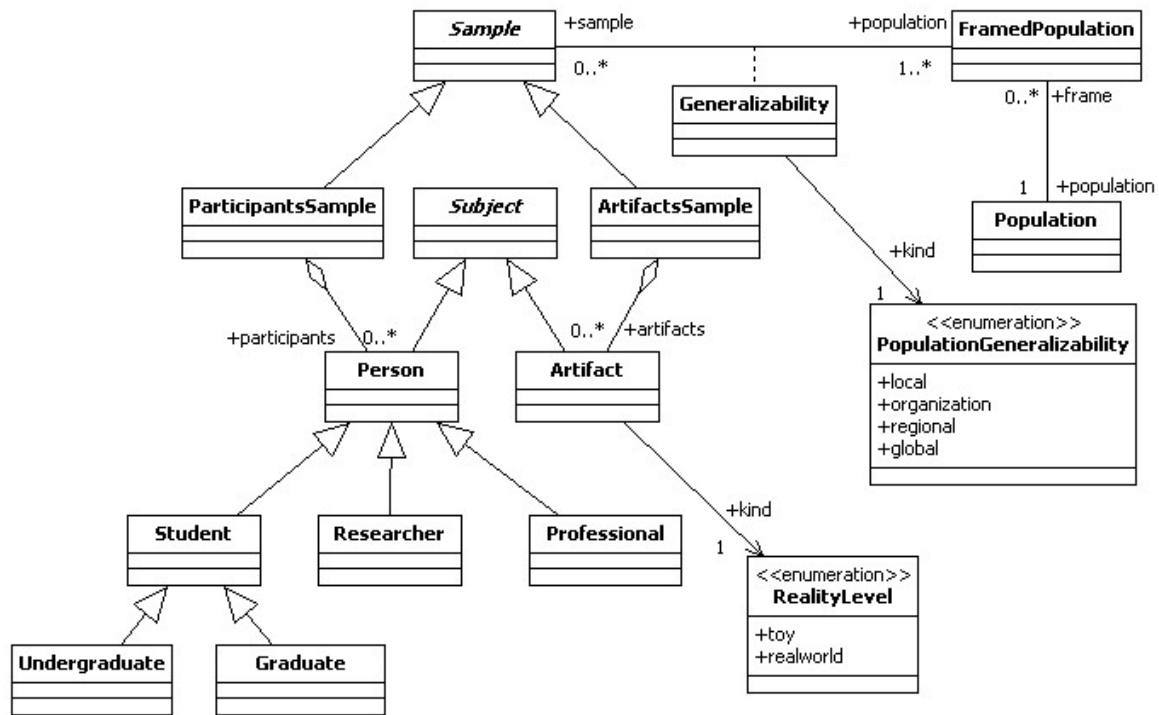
Sample
+sample
0..*
+population
1..*
FramedPopulation
0..*
+frame
Generalizability
1
+population
Population
ParticipantsSample
Subject
ArtifactsSample
+kind
1
<<enumeration>>
PopulationGeneralizability
+local
+organization
+regional
+global
+participants
0..*
0..*
+artifacts
Person
Artifact
+kind
1
Student
Researcher
Professional
<<enumeration>>
RealityLevel
+toy
+realworld
Undergraduate
Graduate